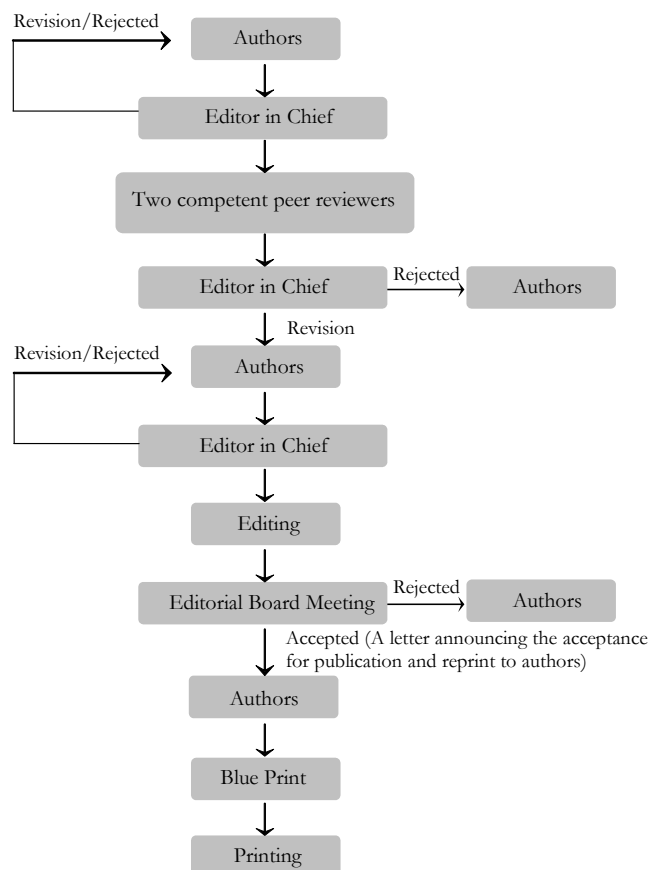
Revision/Rejected

Authors

Editor in Chief

Two competent peer reviewers

Editor in Chief

Rejected

Authors

Revision

Revision/Rejected

Authors

Editor in Chief

Editing

Editorial Board Meeting

Rejected

Authors

Accepted (A letter announcing the acceptance for publication and reprint to authors)

Authors

Blue Print

Printing